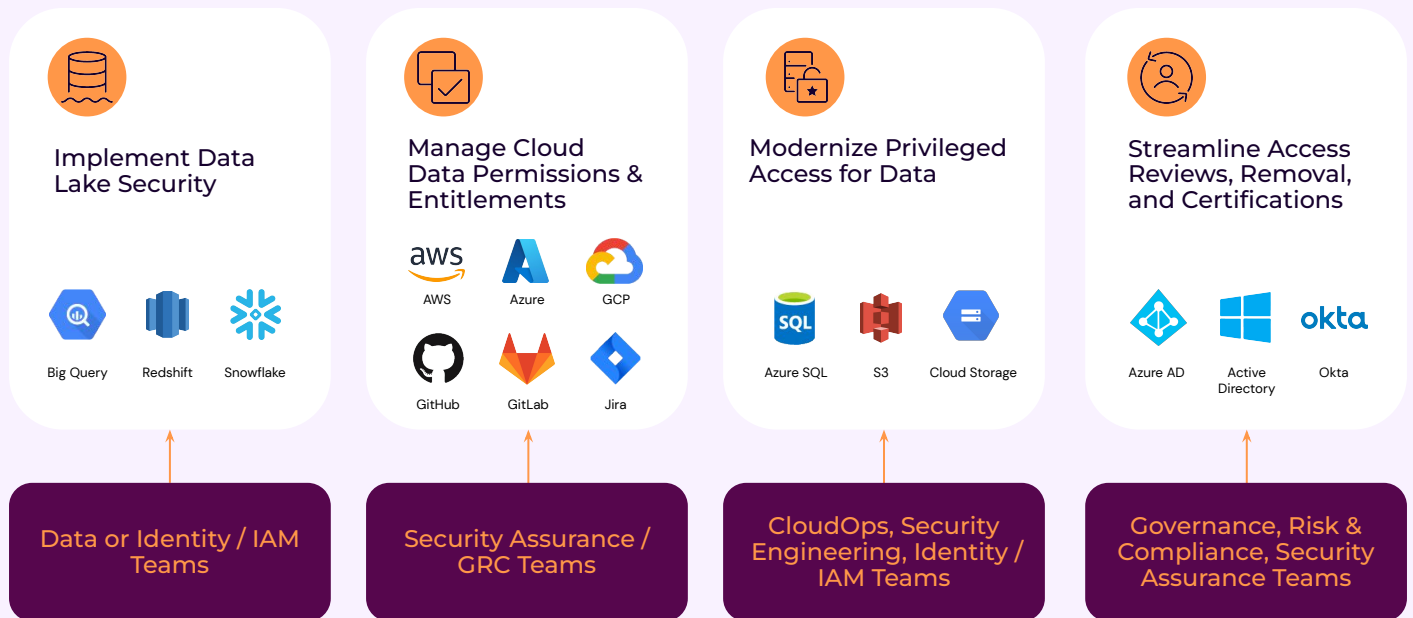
Implement Data Lake Security

Big Query
Redshift
Snowflake

Data or Identity / IAM Teams

Manage Cloud Data Permissions & Entitlements

aws
AWS
Azure
GCP
GitHub
GitLab
Jira

Security Assurance / GRC Teams

Modernize Privileged Access for Data

SQL
Azure SQL
S3
Cloud Storage

CloudOps, Security Engineering, Identity / IAM Teams

Streamline Access Reviews, Removal, and Certifications

Azure AD
Active Directory
okta
Okta

Governance, Risk & Compliance, Security Assurance Teams